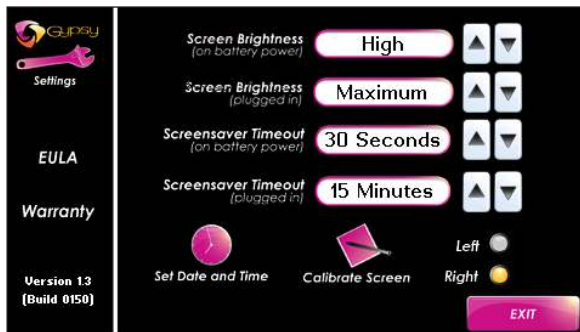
Gypsy

Settings

EULA

Warranty

Version 1.3
(Build 0150)

Screen Brightness
(on battery power)
High

Screen Brightness
(plugged in)
Maximum

Screensaver Timeout
(on battery power)
30 Seconds

Screensaver Timeout
(plugged in)
15 Minutes

Set Date and Time

Calibrate Screen

Left

Right

EXIT